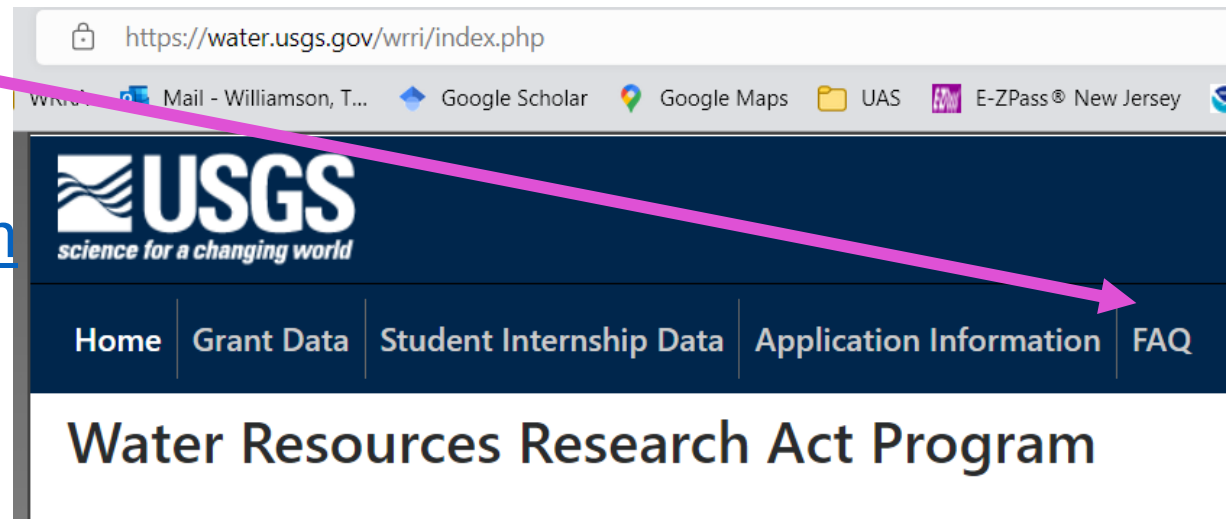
https://water.usgs.gov/wrri/index.php

WRRI Mail - Williamson, T... Google Scholar Google Maps UAS E-ZPass® New Jersey

USGS
science for a changing world

n

Home | Grant Data | Student Internship Data | Application Information | FAQ

Water Resources Research Act Program